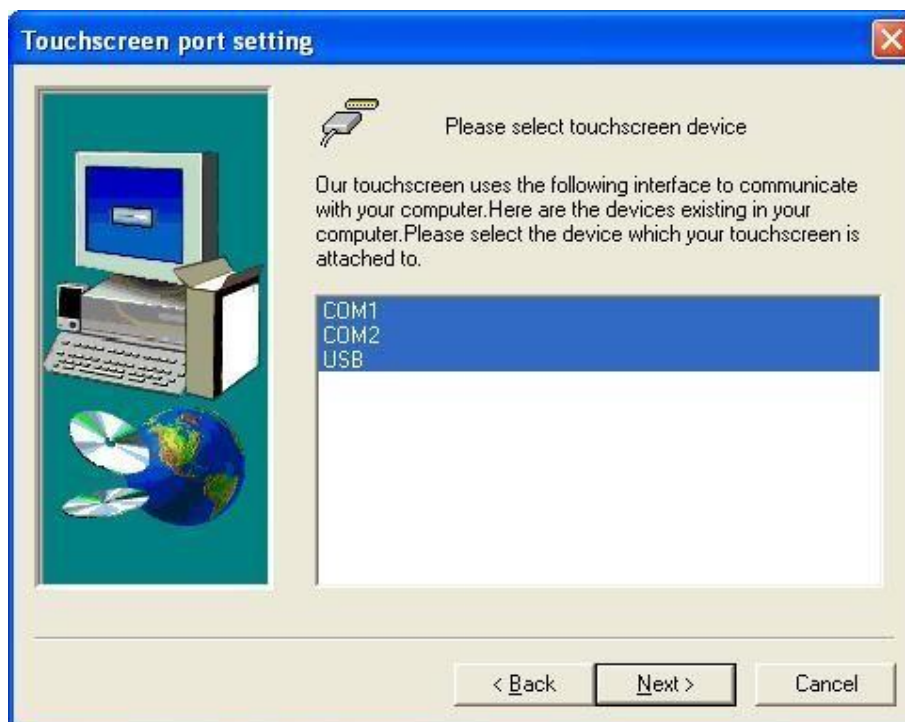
Touchscreen port setting

Please select touchscreen device

Our touchscreen uses the following interface to communicate with your computer.Here are the devices existing in your computer.Please select the device which your touchscreen is attached to.

COM1
COM2
USB

< Back
Next >
Cancel